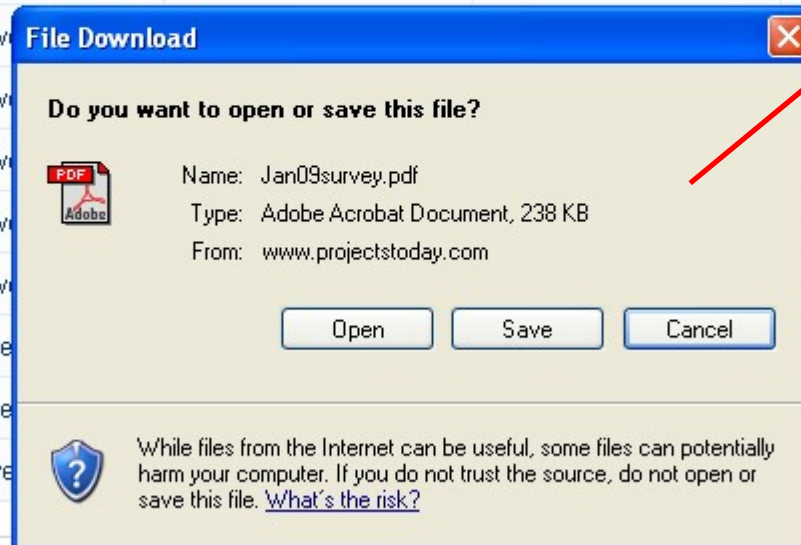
File Download

Do you want to open or save this file?

PDF
Adobe

Name: Jan09survey.pdf
Type: Adobe Acrobat Document, 238 KB
From: www.projectstoday.com

Open Save Cancel

While files from the Internet can be useful, some files can potentially harm your computer. If you do not trust the source, do not open or save this file. What's the risk?